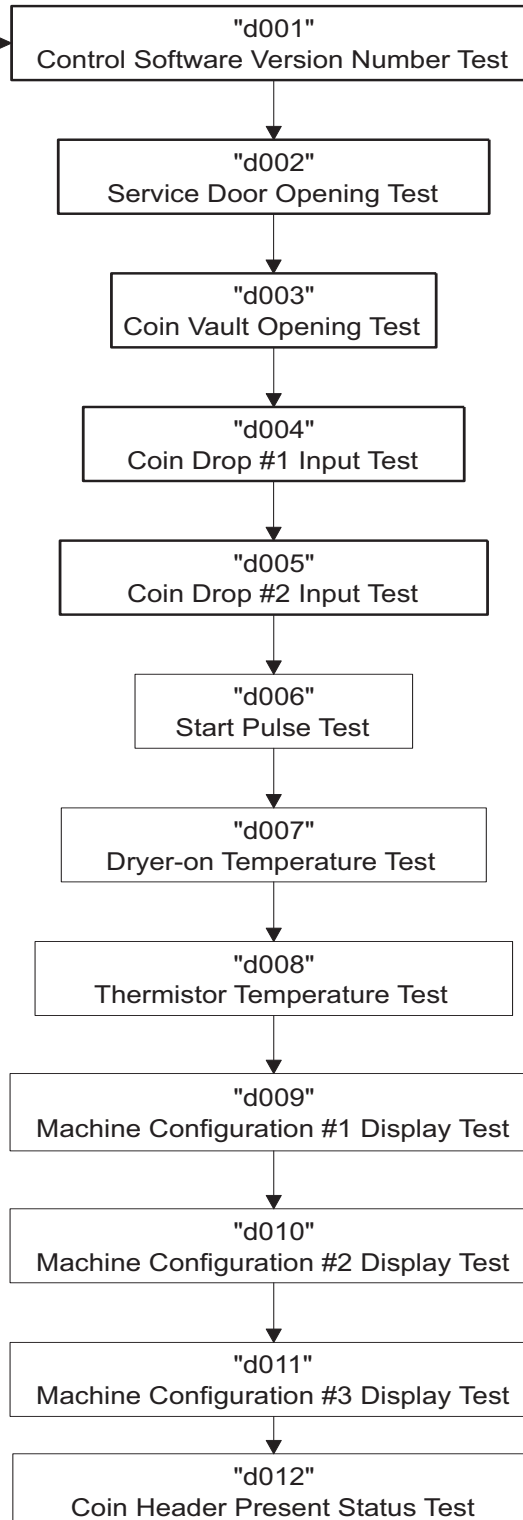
"d001"
Control Software Version Number Test

"d002"
Service Door Opening Test

"d003"
Coin Vault Opening Test

"d004"
Coin Drop #1 Input Test

"d005"
Coin Drop #2 Input Test

"d006"
Start Pulse Test

"d007"
Dryer-on Temperature Test

"d008"
Thermistor Temperature Test

"d009"
Machine Configuration #1 Display Test

"d010"
Machine Configuration #2 Display Test

"d011"
Machine Configuration #3 Display Test

"d012"
Coin Header Present Status Test